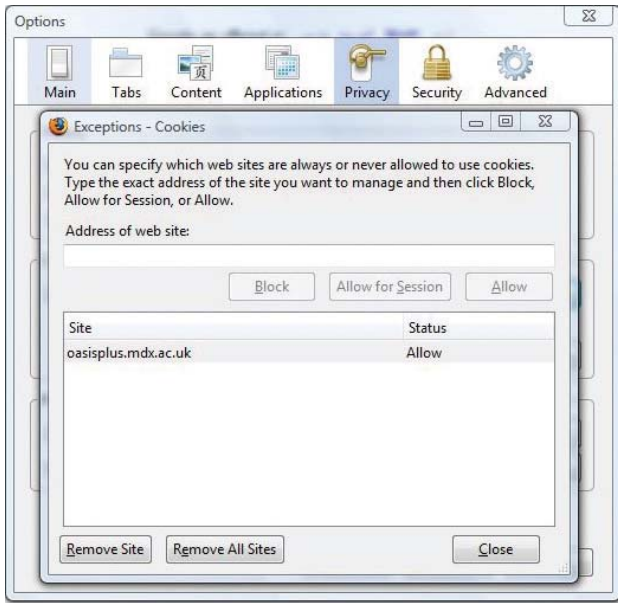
Options

Main Tabs Content Applications Privacy Security Advanced

Exceptions - Cookies

You can specify which web sites are always or never allowed to use cookies. Type the exact address of the site you want to manage and then click Block, Allow for Session, or Allow.

Address of web site:

Block Allow for Session Allow

| Site | Status |
|---|---|
| oasisplus.mdx.ac.uk | Allow |

Remove Site Remove All Sites Close